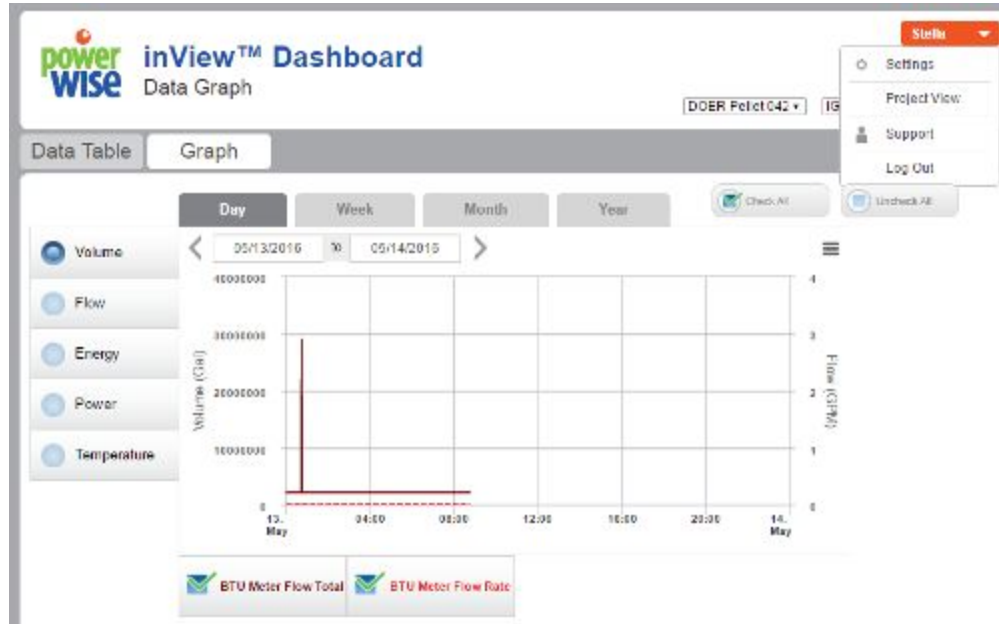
power WISE inView™ Dashboard
Data Graph

Stella
Settings
Project View
Support
Log Out

DOER Pellet 042 ▾ IG

Data Table
Graph

Day
Week
Month
Year
Check All
Uncheck All

Volume
Flow
Energy
Power
Temperature

05/13/2016 to 05/14/2016

40000000
30000000
20000000
10000000
0
Volume (Gal)

4
3
2
1
0
Flow (GPM)

13. May
04:00
08:00
12:00
16:00
20:00
14. May

BTU Meter Flow Total
BTU Meter Flow Rate